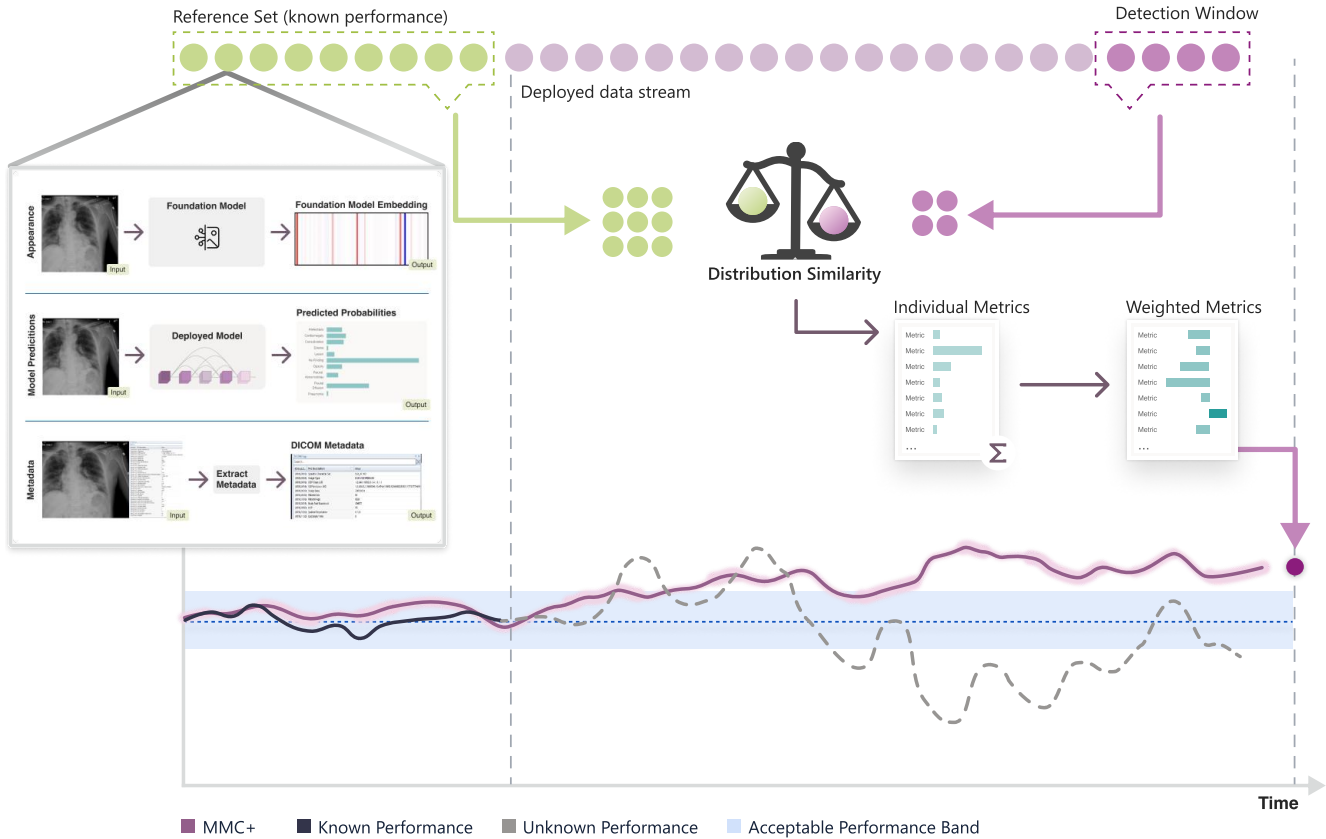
Reference Set (known performance)

Detection Window

Deployed data stream

Appearance

Input

Foundation Model

Foundation Model Embedding

Output

Model Predictions

Input

Deployed Model

Predicted Probabilities

Output

Metadata

Input

Extract Metadata

DICOM Metadata

Output

Distribution Similarity

Individual Metrics

Metric
Metric
Metric
Metric
Metric
Metric
Metric
...

Σ

Weighted Metrics

Metric
Metric
Metric
Metric
Metric
Metric
Metric
...

Time

MMC+ Known Performance Unknown Performance Acceptable Performance Band